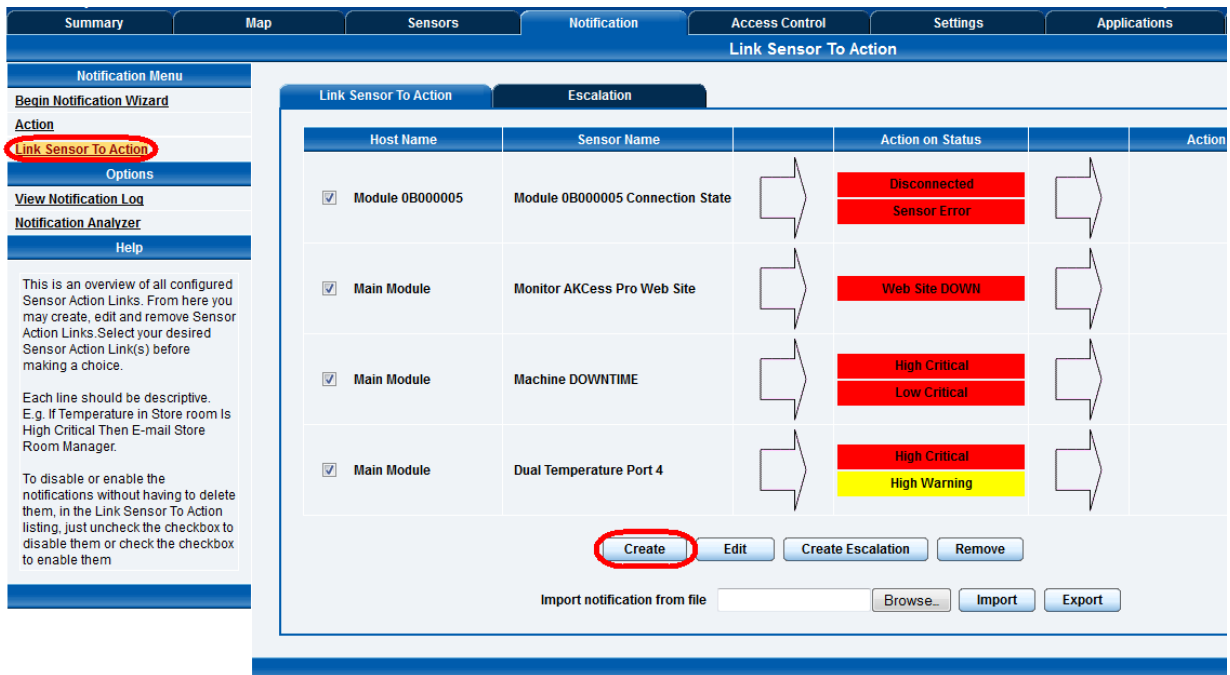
Summary | Map | Sensors | Notification | Access Control | Settings | Applications

Link Sensor To Action

Notification Menu
Begin Notification Wizard
Action
Link Sensor To Action
Options
View Notification Log
Notification Analyzer
Help

This is an overview of all configured Sensor Action Links. From here you may create, edit and remove Sensor Action Links.Select your desired Sensor Action Link(s) before making a choice.

Each line should be descriptive. E.g. If Temperature in Store room Is High Critical Then E-mail Store Room Manager.

To disable or enable the notifications without having to delete them, in the Link Sensor To Action listing, just uncheck the checkbox to disable them or check the checkbox to enable them

Link Sensor To Action | Escalation

| Host Name | Sensor Name | | Action on Status | | Action |
|---|---|---|---|---|---|
| Module 0B000005 | Module 0B000005 Connection State | | Disconnected<br>Sensor Error | | |
| Main Module | Monitor AKCess Pro Web Site | | Web Site DOWN | | |
| Main Module | Machine DOWNTIME | | High Critical<br>Low Critical | | |
| Main Module | Dual Temperature Port 4 | | High Critical<br>High Warning | | |

Create | Edit | Create Escalation | Remove

Import notification from file | Browse... | Import | Export